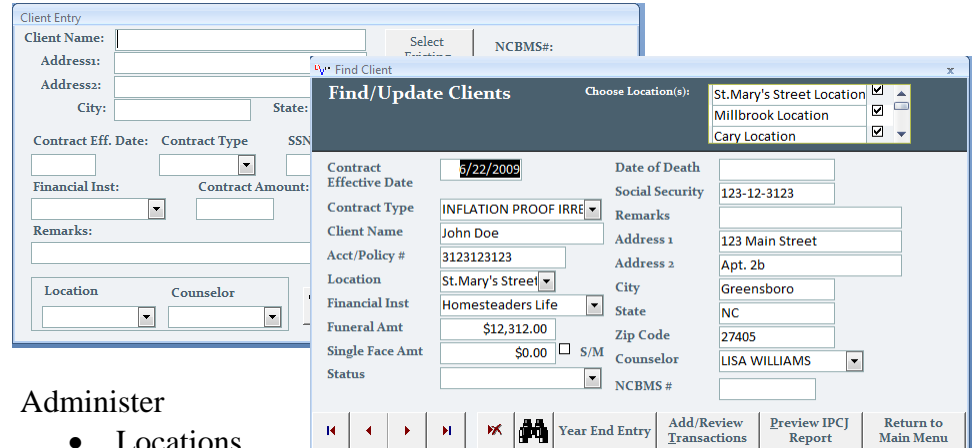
Client Entry

Client Name:
Select Existing
NCBMS#:
Address1:
Address2:
City:
State:
Contract Eff. Date:
Contract Type
SSN
Financial Inst:
Contract Amount:
Remarks:
Location
Counselor

Find Client
x

Find/Update Clients
Choose Location(s):
St.Mary's Street Location
Millbrook Location
Cary Location

Contract Effective Date
6/22/2009
Contract Type
INFLATION PROOF IRRE
Client Name
John Doe
Acct/Policy #
3123123123
Location
St.Mary's Street
Financial Inst
Homesteaders Life
Funeral Amt
$12,312.00
Single Face Amt
$0.00
S/M
Status
Date of Death
Social Security
123-12-3123
Remarks
Address 1
123 Main Street
Address 2
Apt. 2b
City
Greensboro
State
NC
Zip Code
27405
Counselor
LISA WILLIAMS
NCBMS #

Year End Entry
Add/Review Transactions
Preview IPCJ Report
Return to Main Menu

Administer
• Locations